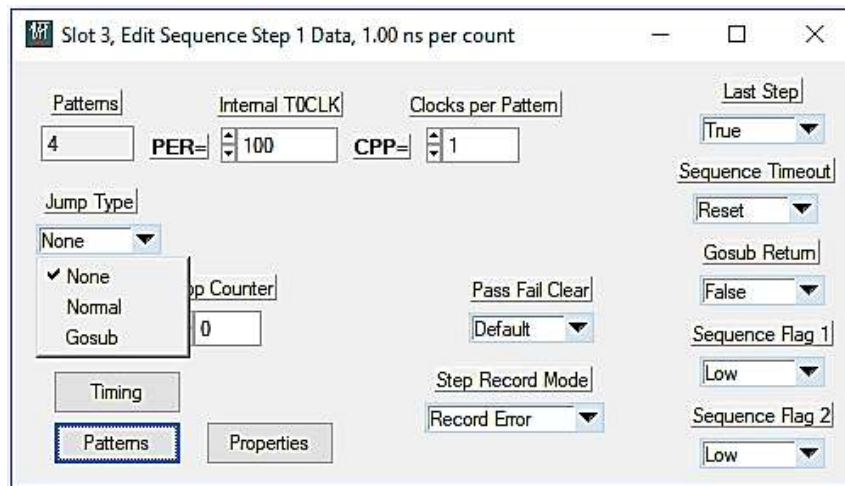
Slot 3, Edit Sequence Step 1 Data, 1.00 ns per count

Patterns
4

Internal T0CLK
PER= 100

Clocks per Pattern
CPP= 1

Last Step
True

Sequence Timeout
Reset

Jump Type
None

✔ None
Normal
Gosub

op Counter
0

Pass Fail Clear
Default

Gosub Return
False

Sequence Flag 1
Low

Timing

Step Record Mode
Record Error

Sequence Flag 2
Low

Patterns

Properties